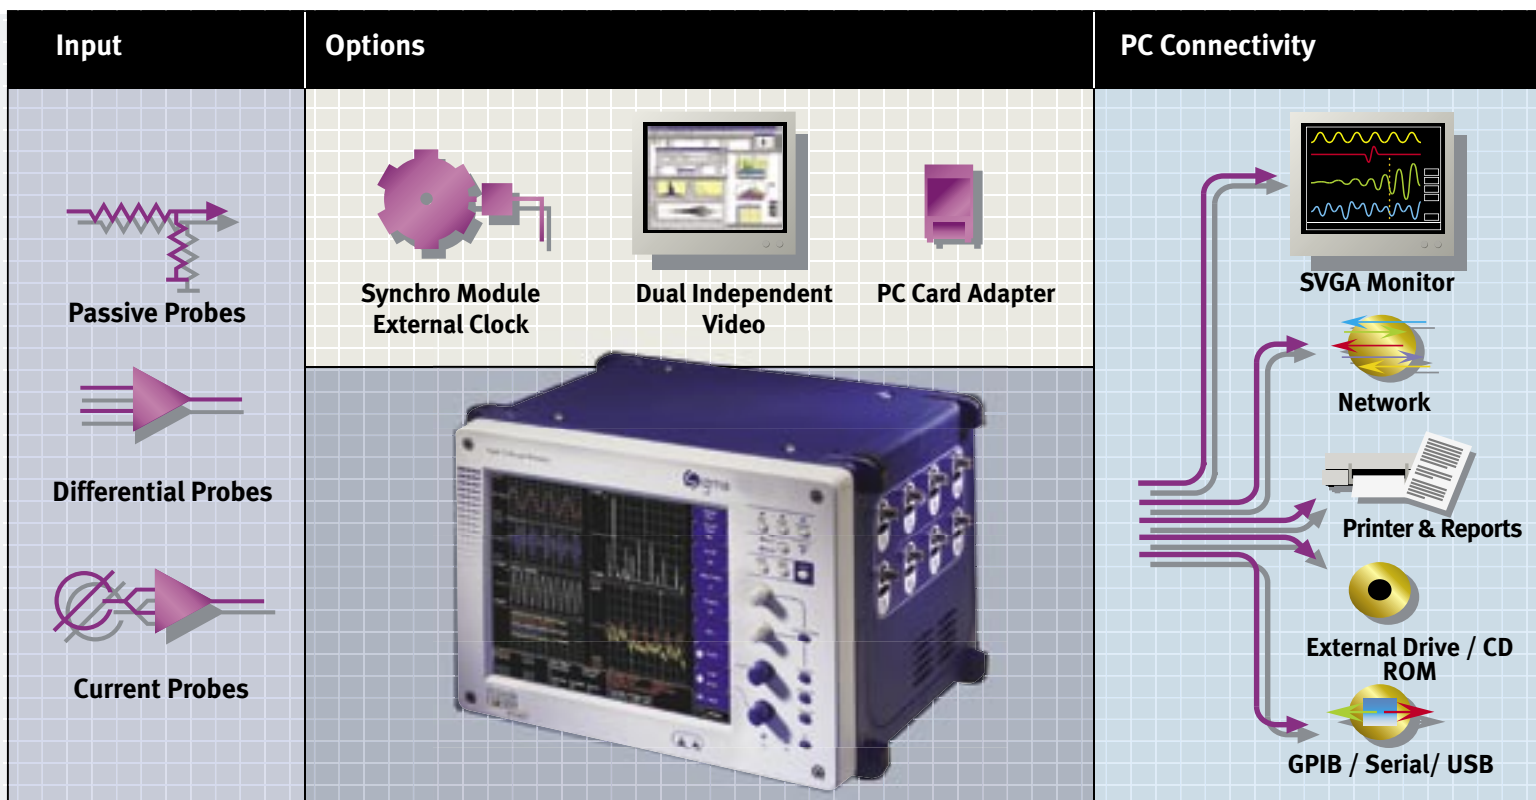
Input

Passive Probes

Differential Probes

Current Probes

Options

Synchro Module External Clock

Dual Independent Video

PC Card Adapter

PC Connectivity

SVGA Monitor

Network

Printer & Reports

External Drive / CD ROM

GPIB / Serial/ USB